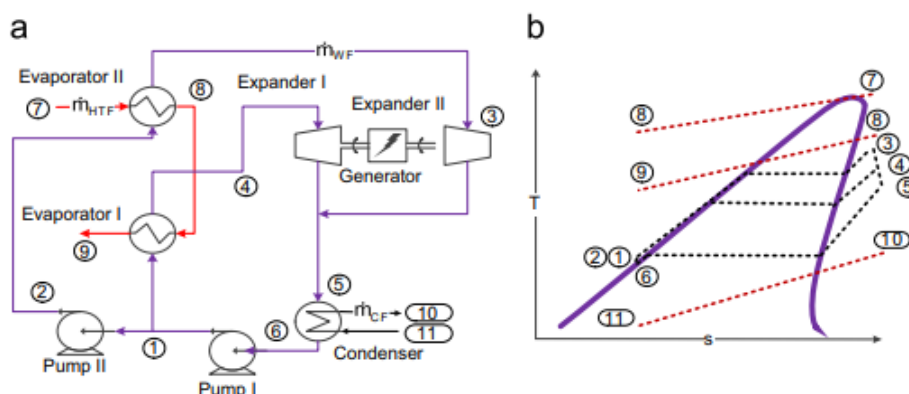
a

$\dot{m}_{WF}$

Evaporator II

7 $\dot{m}_{HTF}$

8

Expander I

Expander II

3

Generator

4

Evaporator I

9

2

5

$\dot{m}_{CF}$ 10

11

6

1

Pump II

Pump I

Condenser

b

T

7

8

8

3

4

5

9

2 1

6

10

11

s